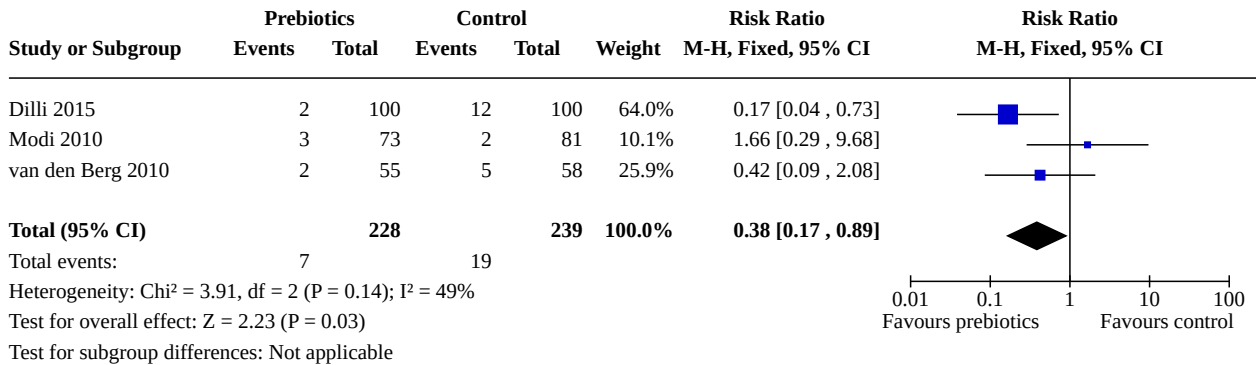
| Study or Subgroup | Prebiotics Events | Prebiotics Total | Control Events | Control Total | Weight | Risk Ratio M-H, Fixed, 95% CI |
|---|---|---|---|---|---|---|
| Dilli 2015 | 2 | 100 | 12 | 100 | 64.0% | 0.17 [0.04 , 0.73] |
| Modi 2010 | 3 | 73 | 2 | 81 | 10.1% | 1.66 [0.29 , 9.68] |
| van den Berg 2010 | 2 | 55 | 5 | 58 | 25.9% | 0.42 [0.09 , 2.08] |
| **Total (95% CI)** | | **228** | | **239** | **100.0%** | **0.38 [0.17 , 0.89]** |
| Total events: | 7 | | 19 | | | |

Heterogeneity: Chi² = 3.91, df = 2 (P = 0.14); I² = 49%
Test for overall effect: Z = 2.23 (P = 0.03)
Test for subgroup differences: Not applicable

Risk Ratio
M-H, Fixed, 95% CI

0.01 0.1 1 10 100
Favours prebiotics Favours control